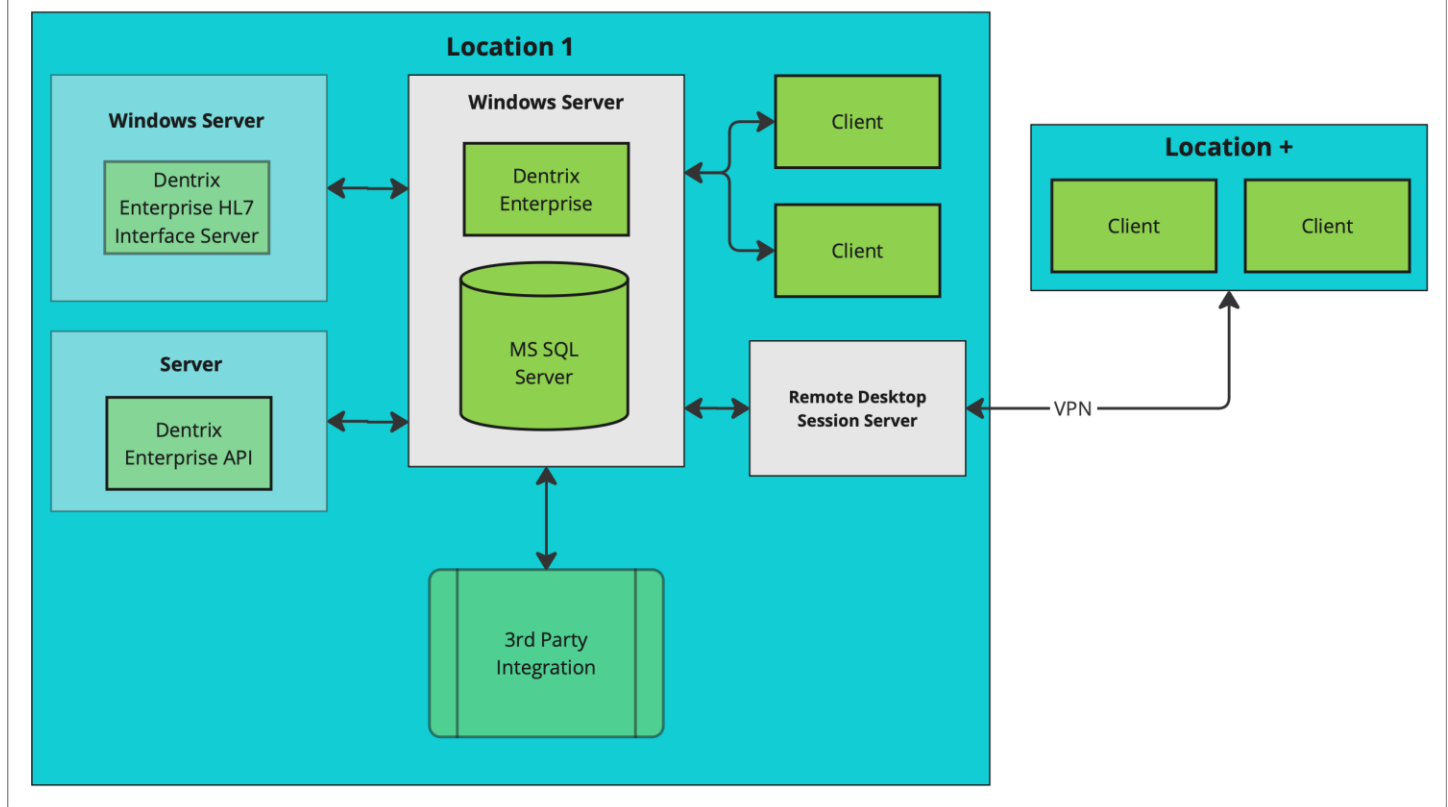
Location 1

Windows Server

Dentrix Enterprise HL7 Interface Server

Windows Server

Dentrix Enterprise

MS SQL Server

Client

Client

Location +

Client

Client

Server

Dentrix Enterprise API

Remote Desktop Session Server

VPN

3rd Party Integration